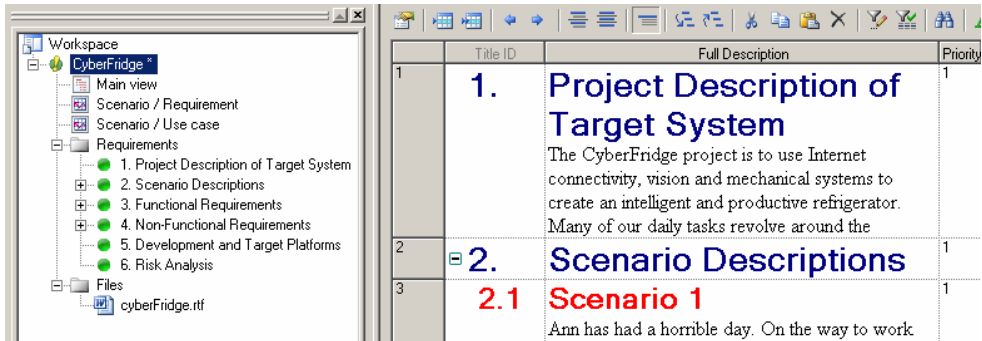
Workspace
CyberFridge *
Main view
Scenario / Requirement
Scenario / Use case
Requirements
1. Project Description of Target System
2. Scenario Descriptions
3. Functional Requirements
4. Non-Functional Requirements
5. Development and Target Platforms
6. Risk Analysis
Files
cyberFridge.rtf

| | Title ID | Full Description | Priority |
|---|---|---|---|
| 1 | 1. | Project Description of Target System The CyberFridge project is to use Internet connectivity, vision and mechanical systems to create an intelligent and productive refrigerator. Many of our daily tasks revolve around the | 1 |
| 2 | 2. | Scenario Descriptions | 1 |
| 3 | 2.1 | Scenario 1 Ann has had a horrible day. On the way to work | 1 |